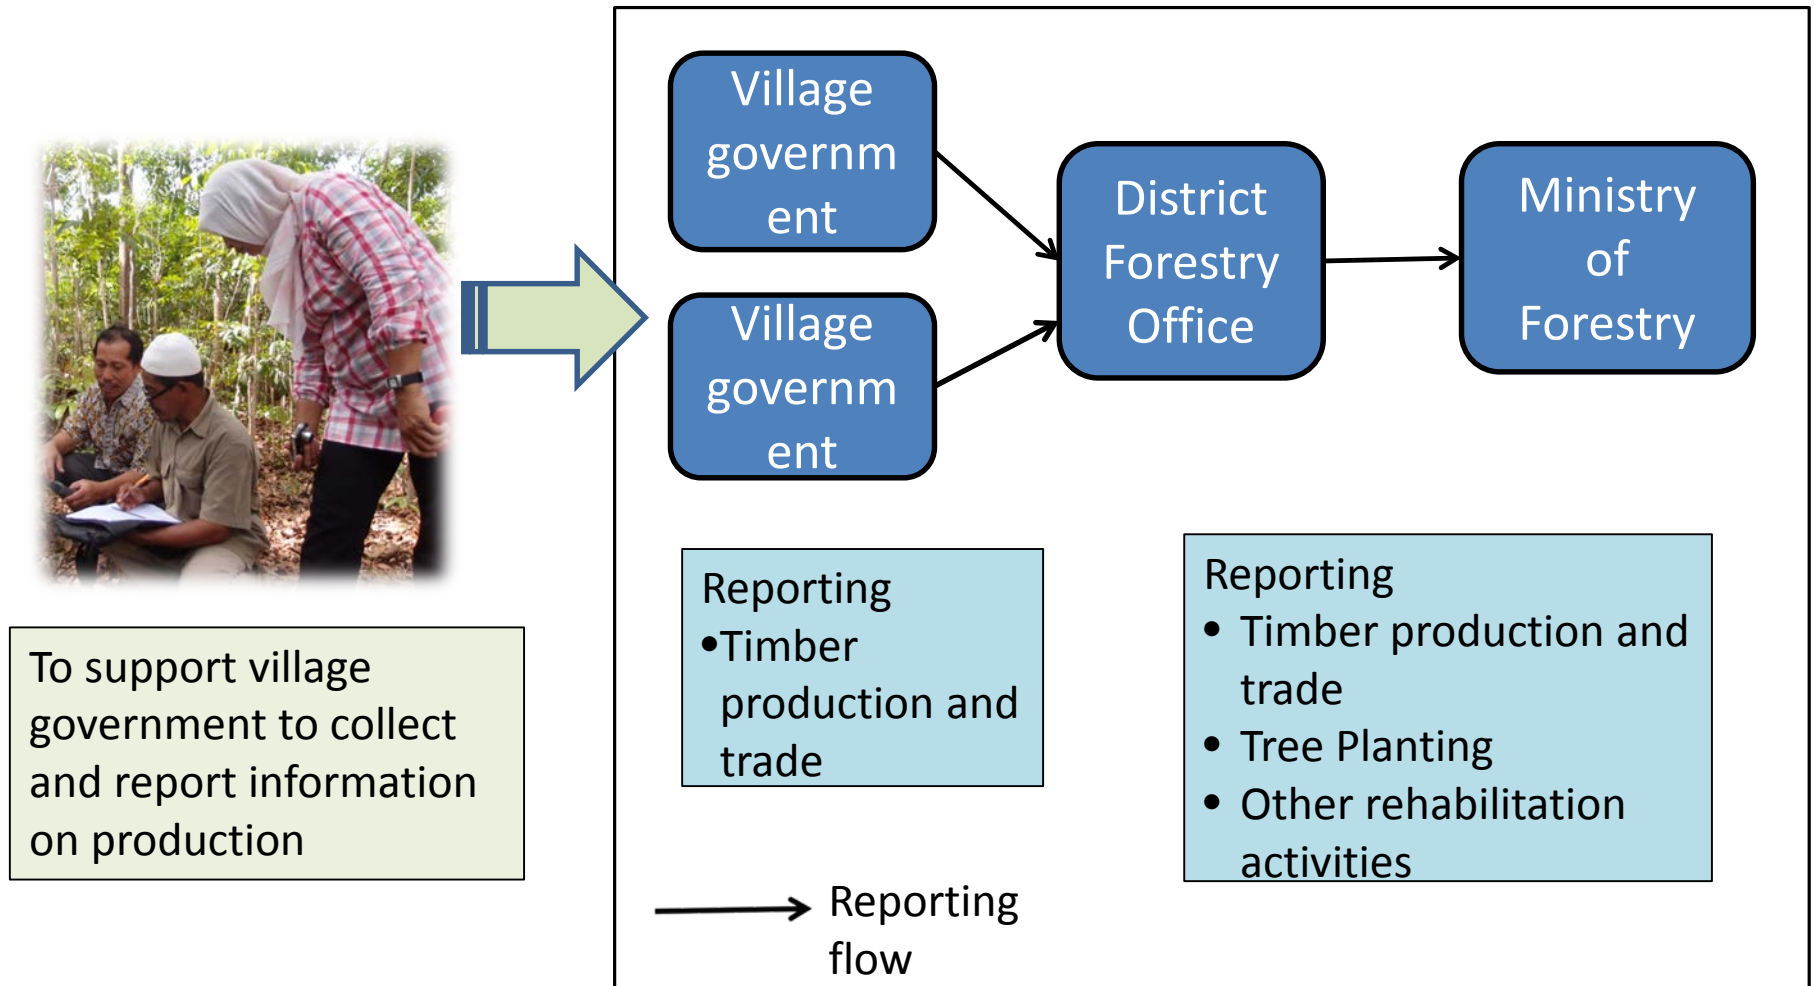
To support village government to collect and report information on production

Village government

Village government

District Forestry Office

Ministry of Forestry

Reporting
• Timber production and trade

Reporting
• Timber production and trade
• Tree Planting
• Other rehabilitation activities

Reporting flow